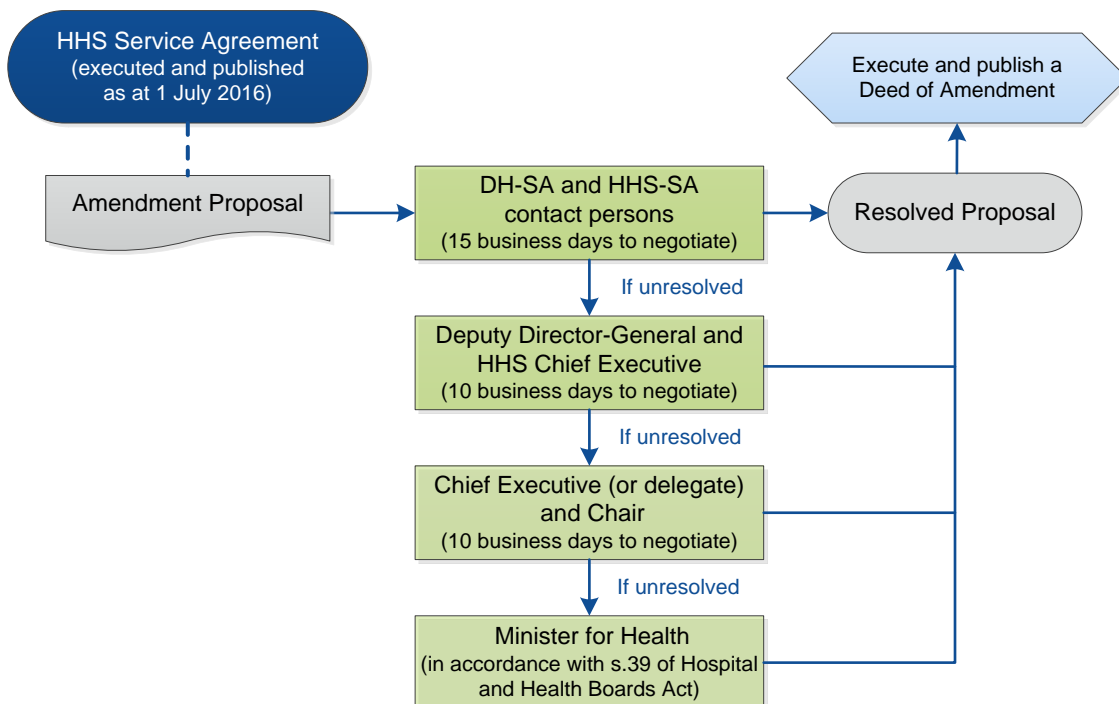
HHS Service Agreement
(executed and published as at 1 July 2016)

Execute and publish a Deed of Amendment

Amendment Proposal

DH-SA and HHS-SA contact persons
(15 business days to negotiate)

Resolved Proposal

If unresolved

Deputy Director-General and HHS Chief Executive
(10 business days to negotiate)

If unresolved

Chief Executive (or delegate) and Chair
(10 business days to negotiate)

If unresolved

Minister for Health
(in accordance with s.39 of Hospital and Health Boards Act)